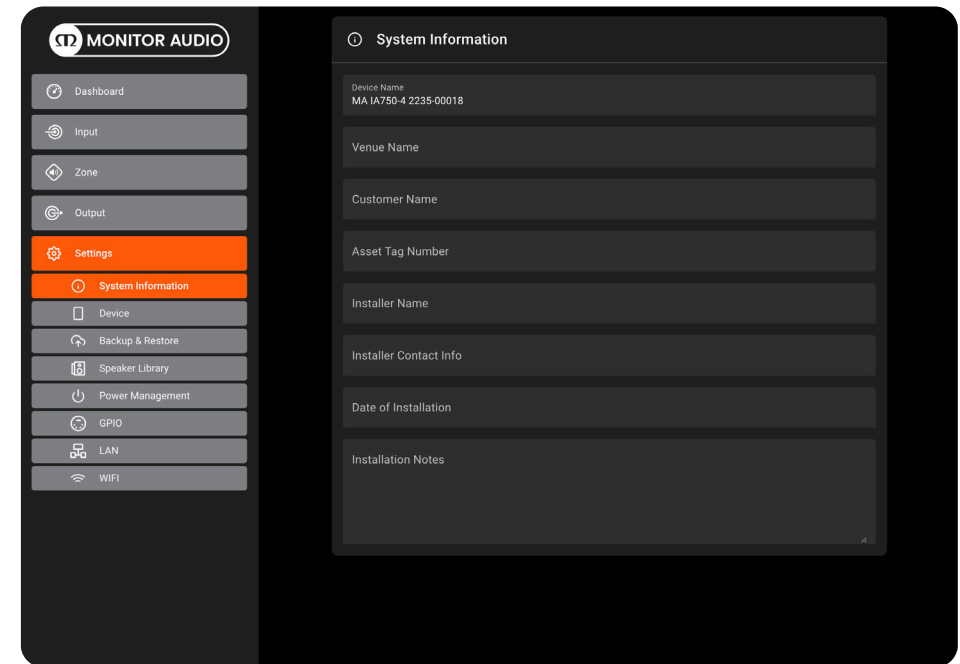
MONITOR AUDIO

Dashboard

Input

Zone

Output

Settings

System Information

Device

Backup & Restore

Speaker Library

Power Management

GPIO

LAN

WIFI

System Information

Device Name
MA IA750-4 2235-00018

Venue Name

Customer Name

Asset Tag Number

Installer Name

Installer Contact Info

Date of Installation

Installation Notes